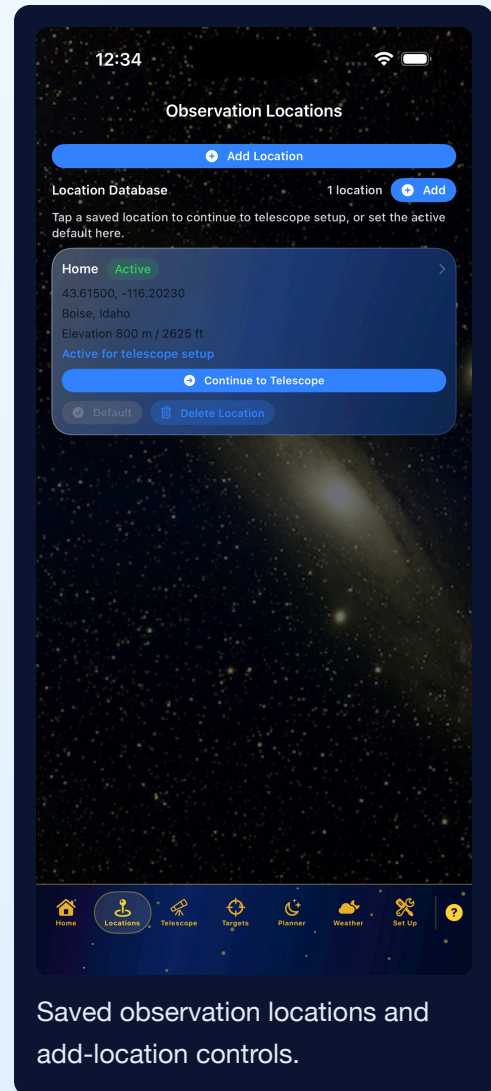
12:34

Observation Locations

Add Location

Location Database

1 location

Add

Tap a saved location to continue to telescope setup, or set the active default here.

Home

Active

43.61500, -116.20230

Boise, Idaho

Elevation 800 m / 2625 ft

Active for telescope setup

Continue to Telescope

Default

Delete Location

Home

Locations

Telescope

Targets

Planner

Weather

Set Up

?

Saved observation locations and add-location controls.